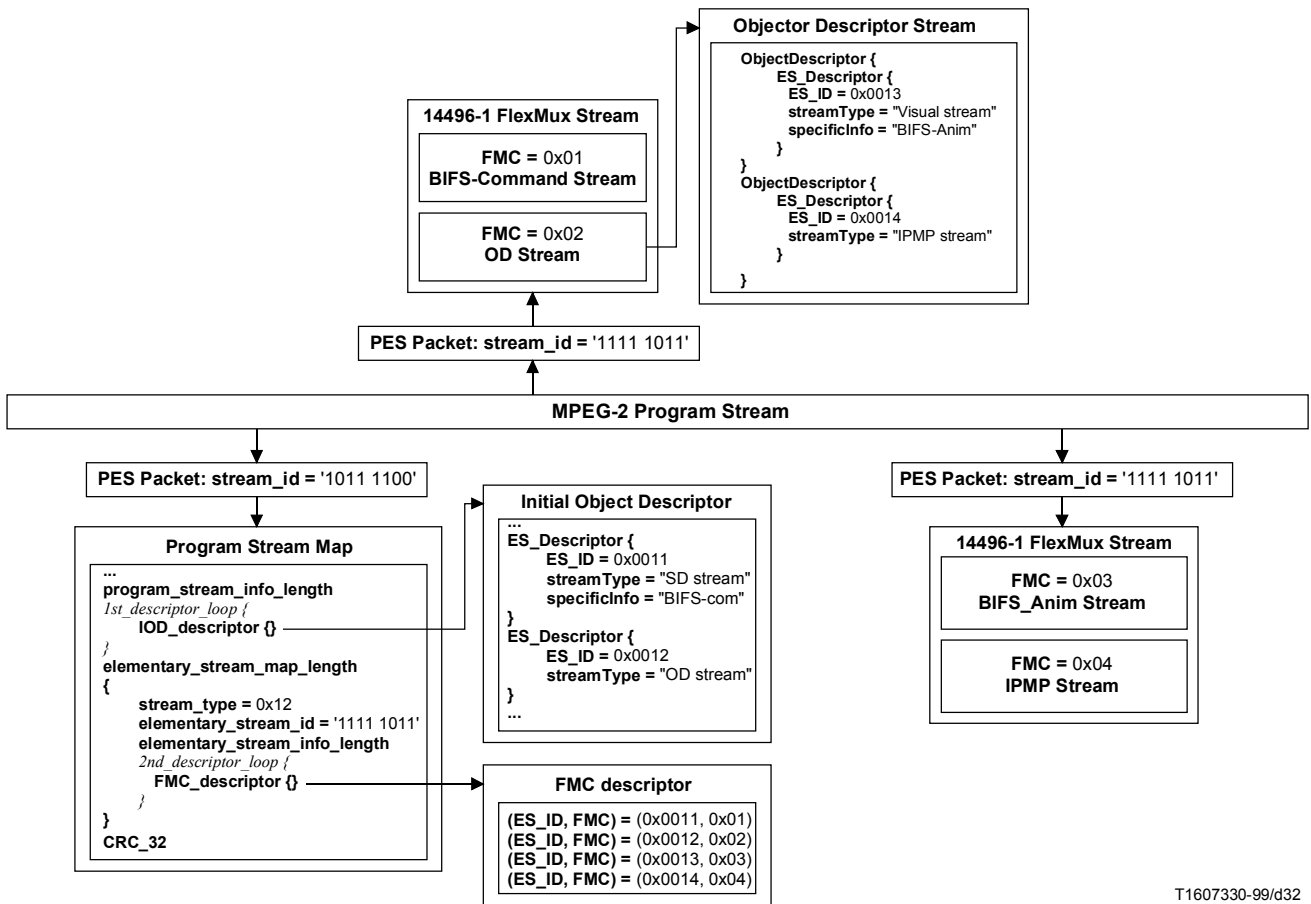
Objector Descriptor Stream

ObjectDescriptor {
ES_Descriptor {
ES_ID = 0x0013
streamType = "Visual stream"
specificInfo = "BIFS-Anim"
}
}
ObjectDescriptor {
ES_Descriptor {
ES_ID = 0x0014
streamType = "IPMP stream"
}
}

14496-1 FlexMux Stream

FMC = 0x01
BIFS-Command Stream

FMC = 0x02
OD Stream

PES Packet: stream_id = '1111 1011'

MPEG-2 Program Stream

PES Packet: stream_id = '1011 1100'

Program Stream Map

...
program_stream_info_length
1st_descriptor_loop {
IOD_descriptor {}
}
elementary_stream_map_length
{
stream_type = 0x12
elementary_stream_id = '1111 1011'
elementary_stream_info_length
2nd_descriptor_loop {
FMC_descriptor {}
}
}
CRC_32

Initial Object Descriptor

...
ES_Descriptor {
ES_ID = 0x0011
streamType = "SD stream"
specificInfo = "BIFS-com"
}
ES_Descriptor {
ES_ID = 0x0012
streamType = "OD stream"
}
...

FMC descriptor

(ES_ID, FMC) = (0x0011, 0x01)
(ES_ID, FMC) = (0x0012, 0x02)
(ES_ID, FMC) = (0x0013, 0x03)
(ES_ID, FMC) = (0x0014, 0x04)

PES Packet: stream_id = '1111 1011'

14496-1 FlexMux Stream

FMC = 0x03
BIFS_Anim Stream

FMC = 0x04
IPMP Stream

T1607330-99/d32